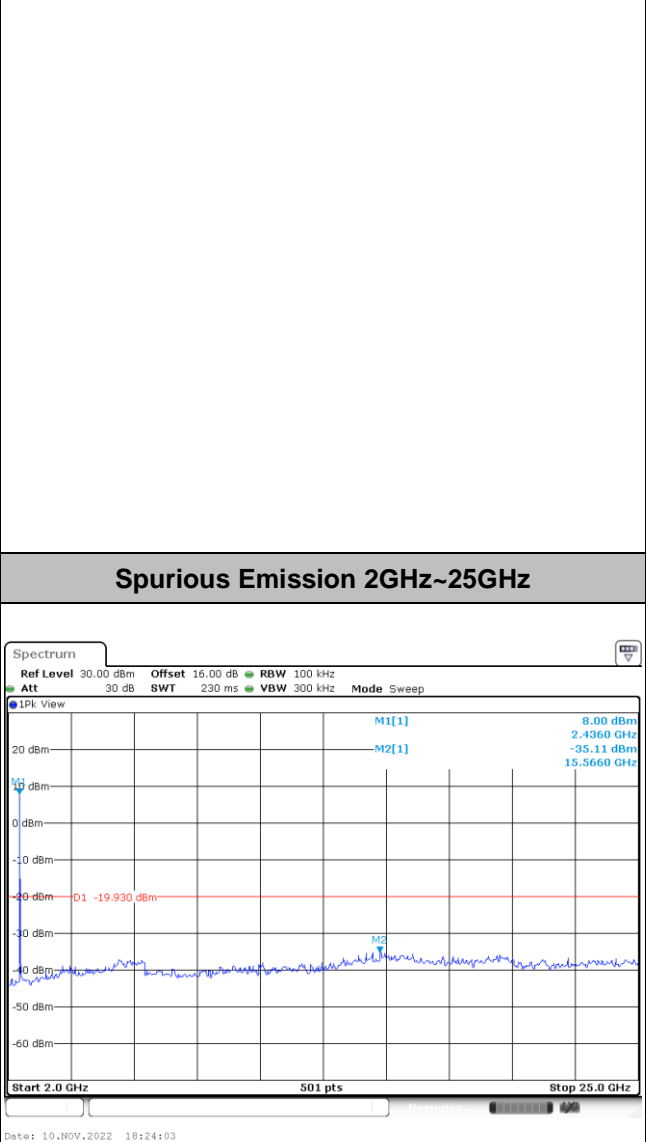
Spurious Emission 2GHz~25GHz

Spectrum

Ref Level 30.00 dBm Offset 16.00 dB RBW 100 kHz
Att 30 dB SWT 230 ms VBW 300 kHz Mode Sweep

1Pk View

M1[1] 8.00 dBm
2.4360 GHz
M2[1] -35.11 dBm
15.5660 GHz

20 dBm
M1
10 dBm
0 dBm
-10 dBm
-20 dBm D1 -19.930 dBm
-30 dBm
M2
-40 dBm
-50 dBm
-60 dBm

Start 2.0 GHz 501 pts Stop 25.0 GHz

Date: 10.NOV.2022 18:24:03